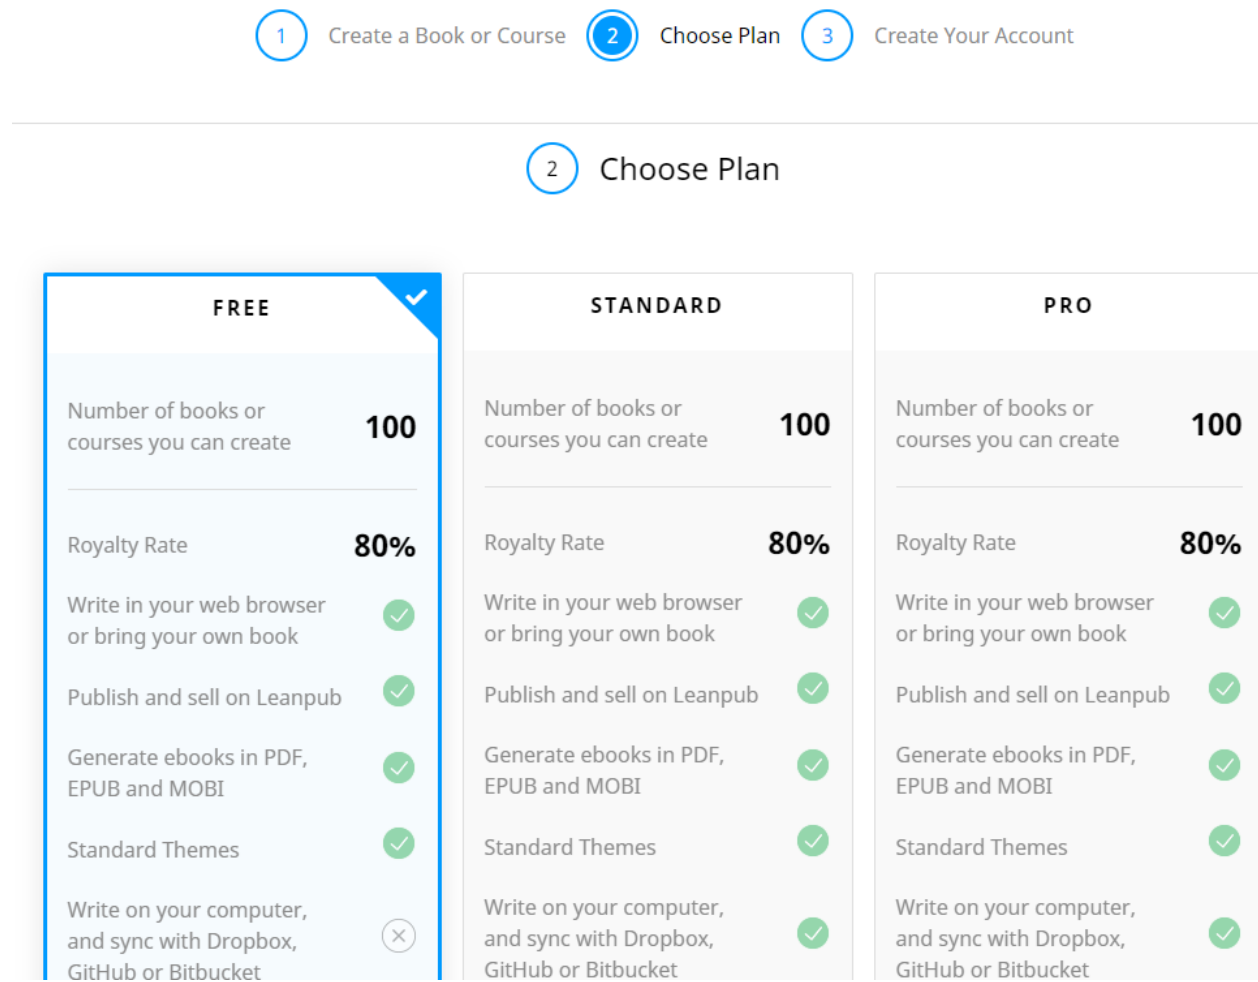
1 Create a Book or Course 2 Choose Plan 3 Create Your Account

2 Choose Plan

FREE

Number of books or courses you can create 100

Royalty Rate 80%

Write in your web browser or bring your own book

Publish and sell on Leanpub

Generate ebooks in PDF, EPUB and MOBI

Standard Themes

Write on your computer, and sync with Dropbox, GitHub or Bitbucket

STANDARD

Number of books or courses you can create 100

Royalty Rate 80%

Write in your web browser or bring your own book

Publish and sell on Leanpub

Generate ebooks in PDF, EPUB and MOBI

Standard Themes

Write on your computer, and sync with Dropbox, GitHub or Bitbucket

PRO

Number of books or courses you can create 100

Royalty Rate 80%

Write in your web browser or bring your own book

Publish and sell on Leanpub

Generate ebooks in PDF, EPUB and MOBI

Standard Themes

Write on your computer, and sync with Dropbox, GitHub or Bitbucket